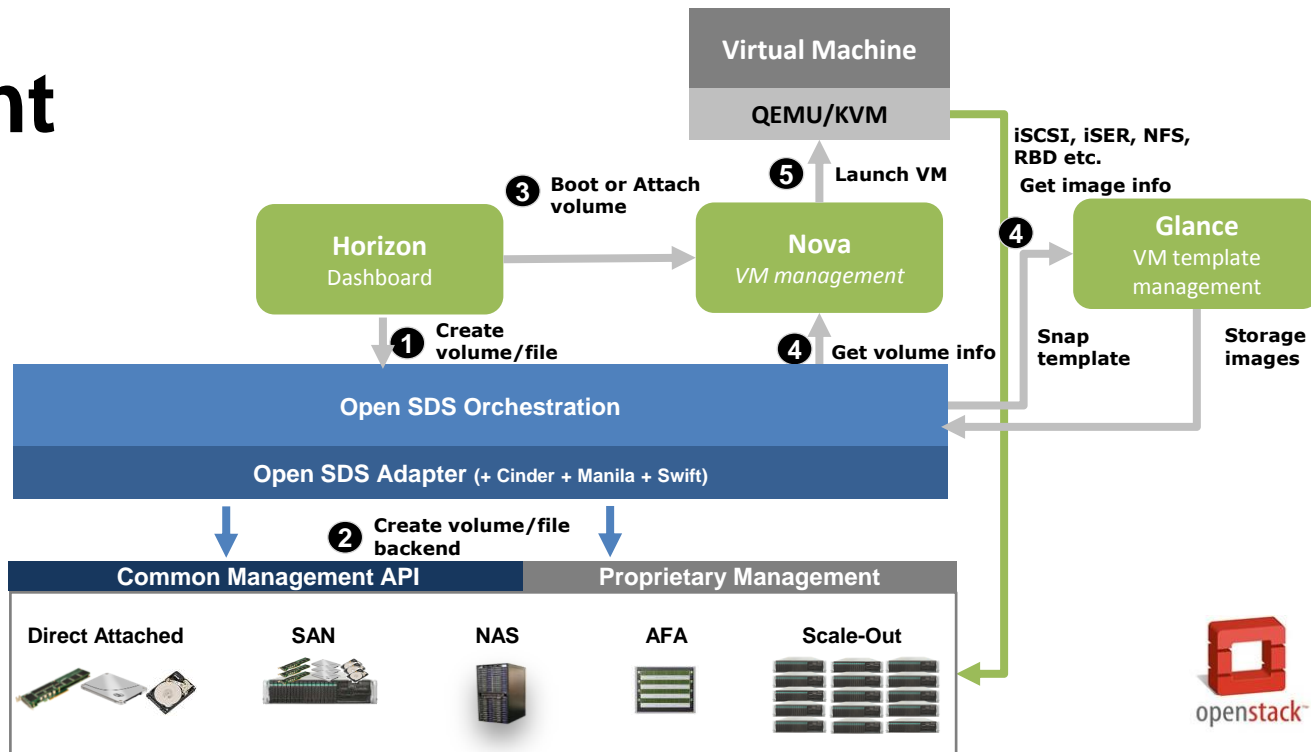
nt

Virtual Machine

QEMU/KVM

iSCSI, iSER, NFS, RBD etc.

5 Launch VM

3 Boot or Attach volume

Get image info

Horizon
Dashboard

Nova
VM management

4

Glance
VM template management

1 Create volume/file

4 Get volume info

Snap template

Storage images

Open SDS Orchestration

Open SDS Adapter (+ Cinder + Manila + Swift)

2 Create volume/file backend

Common Management API

Proprietary Management

Direct Attached

SAN

NAS

AFA

Scale-Out

openstack™